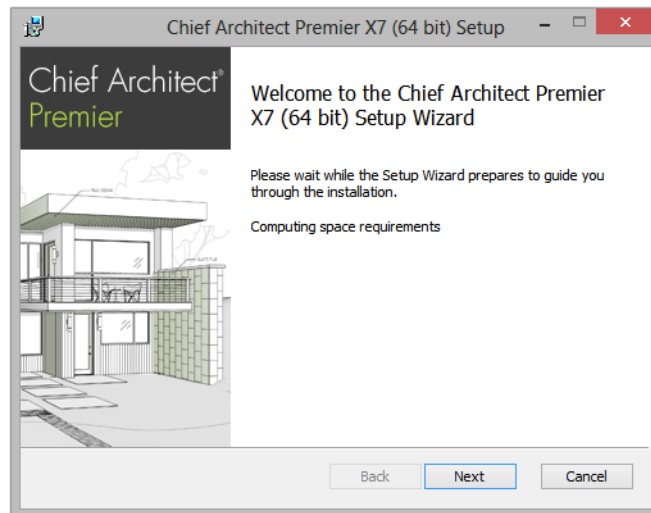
Chief Architect Premier X7 (64 bit) Setup

Chief Architect®
Premier

Welcome to the Chief Architect Premier X7 (64 bit) Setup Wizard

Please wait while the Setup Wizard prepares to guide you through the installation.

Computing space requirements

Back
Next
Cancel